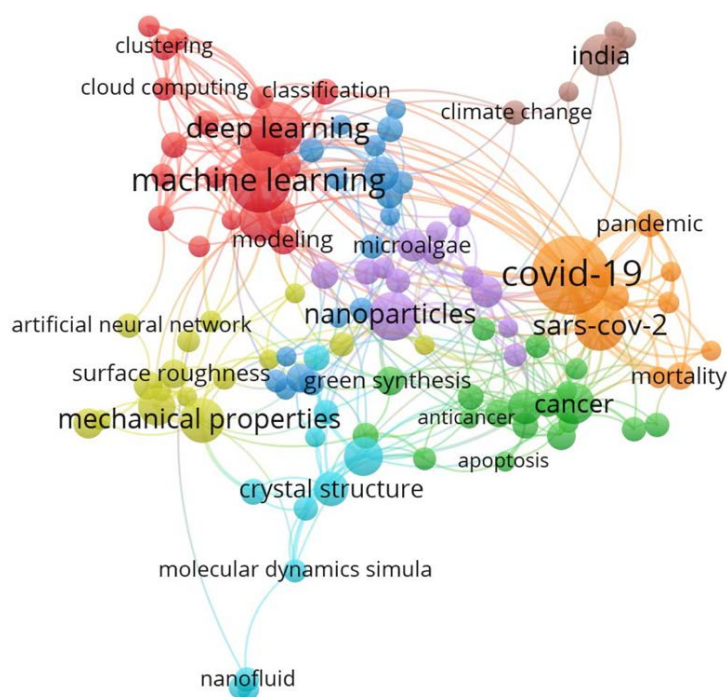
clustering
cloud computing
classification
india
climate change
deep learning
machine learning
pandemic
modeling
microalgae
covid-19
artificial neural network
nanoparticles
sars-cov-2
surface roughness
green synthesis
mortality
mechanical properties
anticancer
cancer
apoptosis
crystal structure
molecular dynamics simula
nanofluid